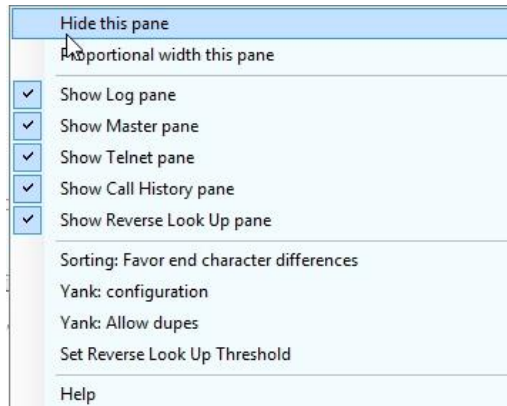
Hide this pane
Proportional width this pane
Show Log pane
Show Master pane
Show Telnet pane
Show Call History pane
Show Reverse Look Up pane
Sorting: Favor end character differences
Yank: configuration
Yank: Allow dupes
Set Reverse Look Up Threshold
Help